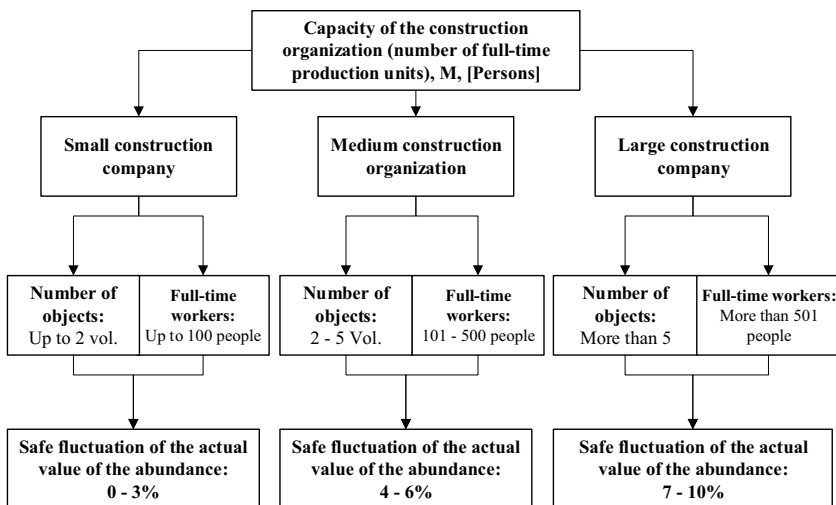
Capacity of the construction organization (number of full-time production units), M, [Persons]

Small construction company

Medium construction organization

Large construction company

Number of objects: Up to 2 vol.

Full-time workers: Up to 100 people

Number of objects: 2 - 5 Vol.

Full-time workers: 101 - 500 people

Number of objects: More than 5

Full-time workers: More than 501 people

Safe fluctuation of the actual value of the abundance: 0 - 3%

Safe fluctuation of the actual value of the abundance: 4 - 6%

Safe fluctuation of the actual value of the abundance: 7 - 10%